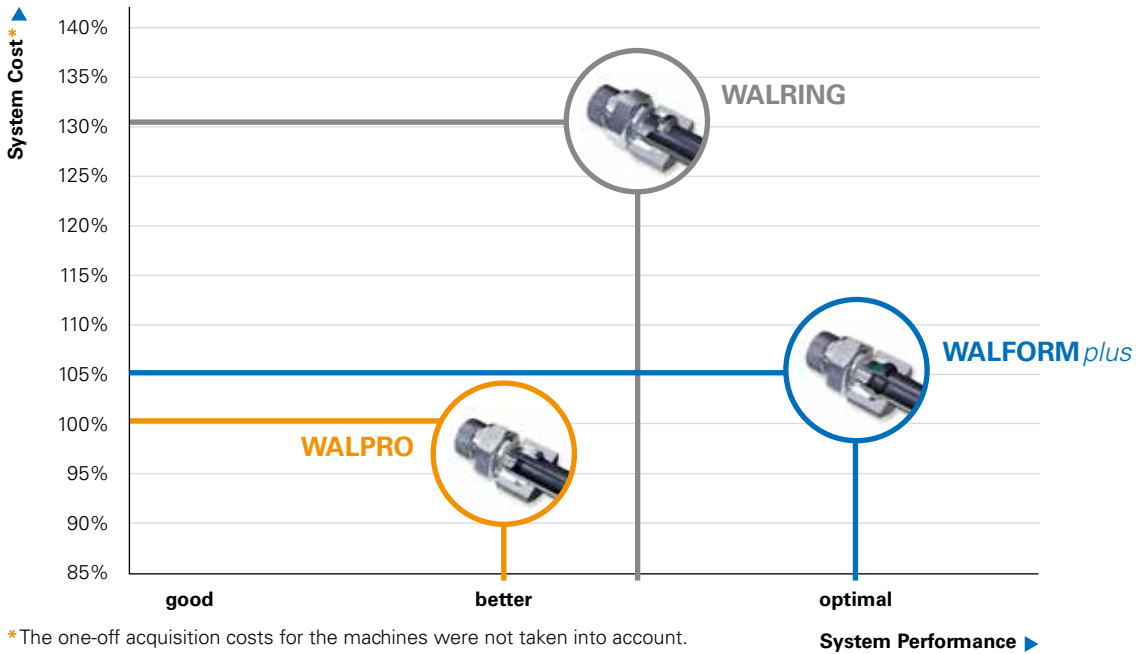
System Cost*

140%
135%
130%
125%
120%
115%
110%
105%
100%
95%
90%
85%

WALRING

WALFORM plus

WALPRO

good
better
optimal

System Performance

*The one-off acquisition costs for the machines were not taken into account.